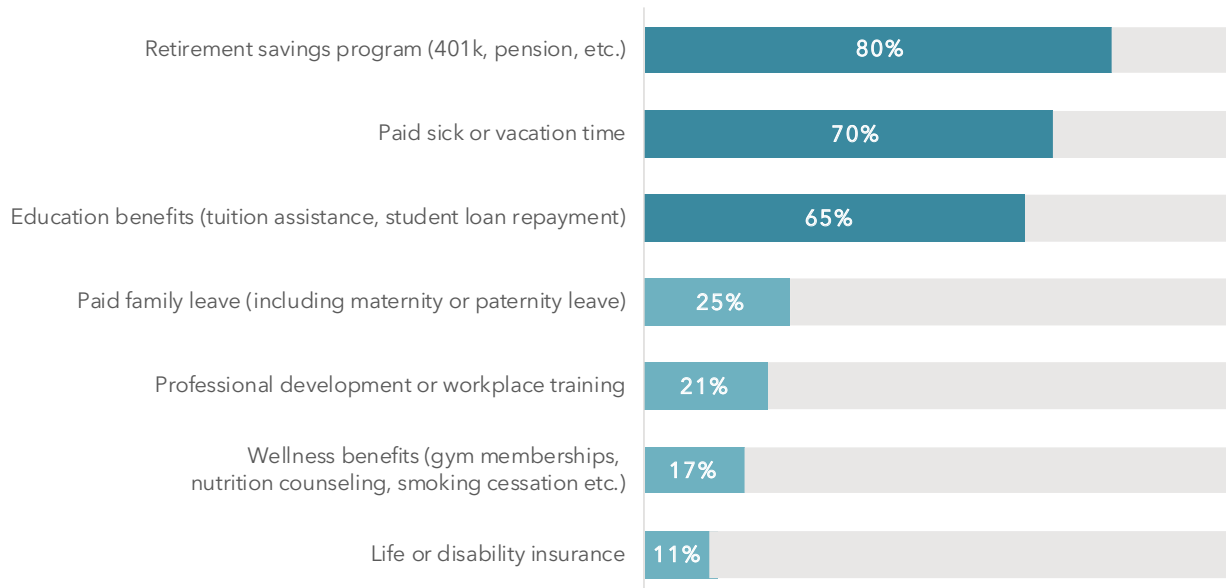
Retirement savings program (401k, pension, etc.) 80%

Paid sick or vacation time 70%

Education benefits (tuition assistance, student loan repayment) 65%

Paid family leave (including maternity or paternity leave) 25%

Professional development or workplace training 21%

Wellness benefits (gym memberships, nutrition counseling, smoking cessation etc.) 17%

Life or disability insurance 11%